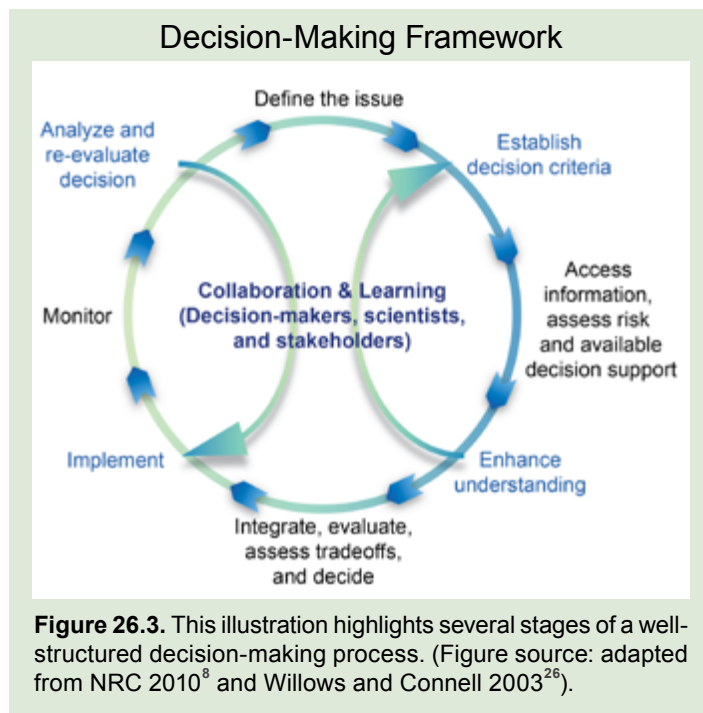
Decision-Making Framework

Define the issue

Establish decision criteria

Access information, assess risk and available decision support

Enhance understanding

Integrate, evaluate, assess tradeoffs, and decide

Implement

Monitor

Analyze and re-evaluate decision

Collaboration & Learning (Decision-makers, scientists, and stakeholders)

**Figure 26.3.** This illustration highlights several stages of a well-structured decision-making process. (Figure source: adapted from NRC 2010$^{8}$ and Willows and Connell 2003$^{26}$).